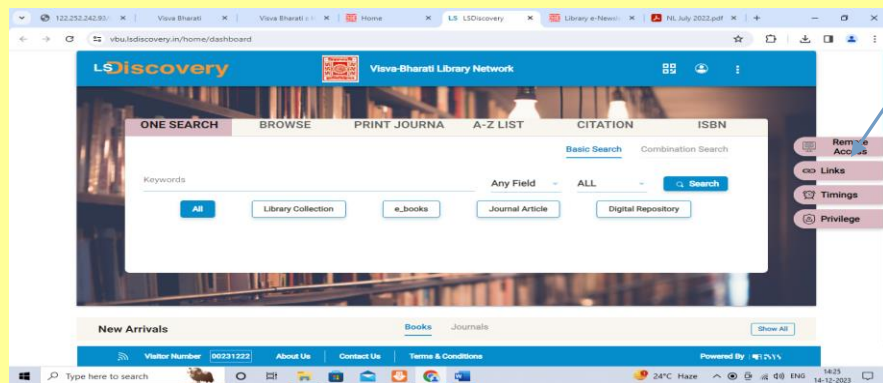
122.252.242.93/ × Visva Bharati × Visva Bharati × Home × LS LSDiscovery × Library e-Newsl × NL July 2022.pdf × +

vbu.lsdiscovery.in/home/dashboard

LS Discovery

Visva-Bharati Library Network

ONE SEARCH | BROWSE | PRINT JOURNA | A-Z LIST | CITATION | ISBN

Basic Search | Combination Search

Keywords | Any Field | ALL | Search

All | Library Collection | e_books | Journal Article | Digital Repository

Remote Access
Links
Timings
Privilege

New Arrivals | Books | Journals | Show All

Visitor Number 00231222 | About Us | Contact Us | Terms & Conditions | Powered By

Type here to search | 24°C Haze | ENG | 14:25 | 14-12-2023